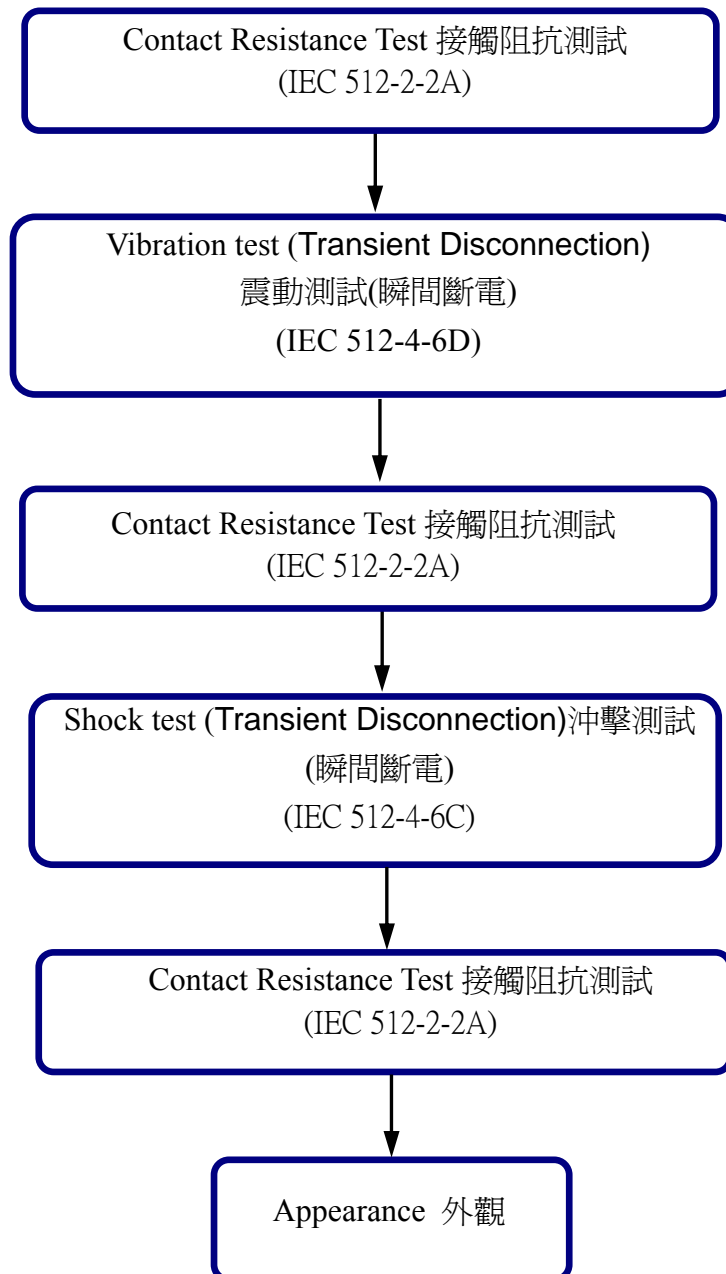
Contact Resistance Test 接觸阻抗測試
(IEC 512-2-2A)

Vibration test (Transient Disconnection)
震動測試(瞬間斷電)
(IEC 512-4-6D)

Contact Resistance Test 接觸阻抗測試
(IEC 512-2-2A)

Shock test (Transient Disconnection)沖擊測試
(瞬間斷電)
(IEC 512-4-6C)

Contact Resistance Test 接觸阻抗測試
(IEC 512-2-2A)

Appearance 外觀